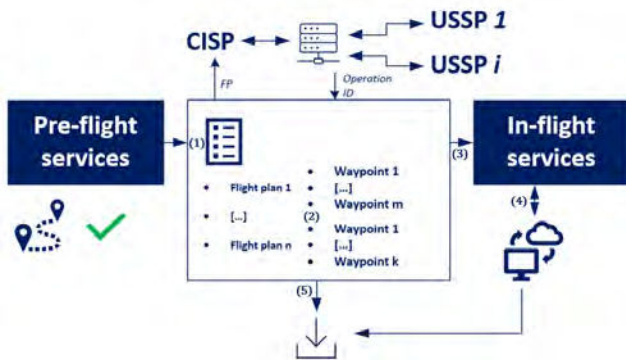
CISP

USSP *1*

USSP *i*

FP

Operation ID

Pre-flight services

(1)

Flight plan 1

[...]

Flight plan n

(2)

Waypoint 1

[...]

Waypoint m

Waypoint 1

[...]

Waypoint k

(3)

In-flight services

(4)

(5)